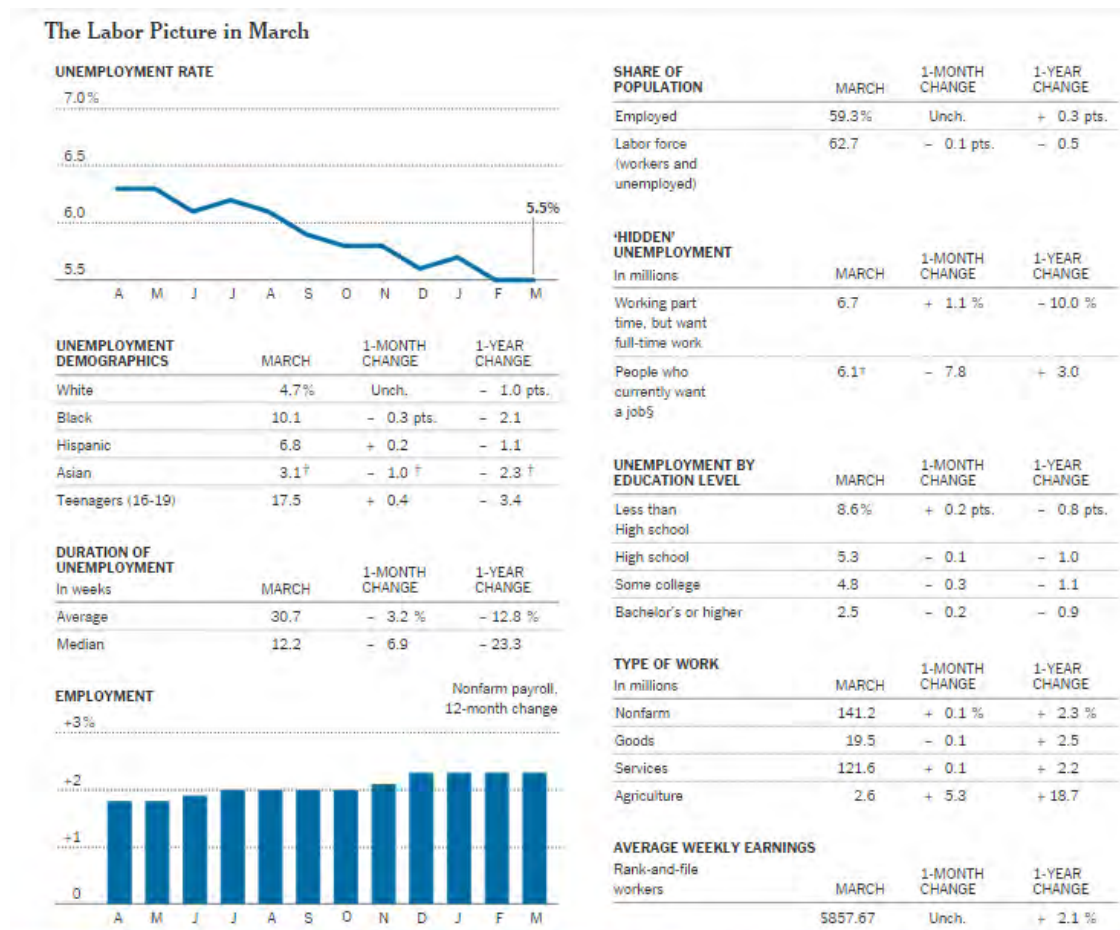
The Labor Picture in March

UNEMPLOYMENT RATE

7.0%

6.5

6.0

5.5

5.5%

A M J J A S O N D J F M

| UNEMPLOYMENT DEMOGRAPHICS | MARCH | 1-MONTH CHANGE | 1-YEAR CHANGE |
|---|---|---|---|
| White | 4.7% | Unch. | – 1.0 pts. |
| Black | 10.1 | – 0.3 pts. | – 2.1 |
| Hispanic | 6.8 | + 0.2 | – 1.1 |
| Asian | 3.1† | – 1.0 † | – 2.3 † |
| Teenagers (16-19) | 17.5 | + 0.4 | – 3.4 |

| DURATION OF UNEMPLOYMENT In weeks | MARCH | 1-MONTH CHANGE | 1-YEAR CHANGE |
|---|---|---|---|
| Average | 30.7 | – 3.2 % | – 12.8 % |
| Median | 12.2 | – 6.9 | – 23.3 |

EMPLOYMENT

Nonfarm payroll, 12-month change

+3%

+2

+1

0

A M J J A S O N D J F M

| SHARE OF POPULATION | MARCH | 1-MONTH CHANGE | 1-YEAR CHANGE |
|---|---|---|---|
| Employed | 59.3% | Unch. | + 0.3 pts. |
| Labor force (workers and unemployed) | 62.7 | – 0.1 pts. | – 0.5 |

| 'HIDDEN' UNEMPLOYMENT In millions | MARCH | 1-MONTH CHANGE | 1-YEAR CHANGE |
|---|---|---|---|
| Working part time, but want full-time work | 6.7 | + 1.1 % | – 10.0 % |
| People who currently want a job§ | 6.1† | – 7.8 | + 3.0 |

| UNEMPLOYMENT BY EDUCATION LEVEL | MARCH | 1-MONTH CHANGE | 1-YEAR CHANGE |
|---|---|---|---|
| Less than High school | 8.6% | + 0.2 pts. | – 0.8 pts. |
| High school | 5.3 | – 0.1 | – 1.0 |
| Some college | 4.8 | – 0.3 | – 1.1 |
| Bachelor's or higher | 2.5 | – 0.2 | – 0.9 |

| TYPE OF WORK In millions | MARCH | 1-MONTH CHANGE | 1-YEAR CHANGE |
|---|---|---|---|
| Nonfarm | 141.2 | + 0.1 % | + 2.3 % |
| Goods | 19.5 | – 0.1 | + 2.5 |
| Services | 121.6 | + 0.1 | + 2.2 |
| Agriculture | 2.6 | + 5.3 | + 18.7 |

AVERAGE WEEKLY EARNINGS

| Rank-and-file workers | MARCH | 1-MONTH CHANGE | 1-YEAR CHANGE |
|---|---|---|---|
| | $857.67 | Unch. | + 2.1 % |